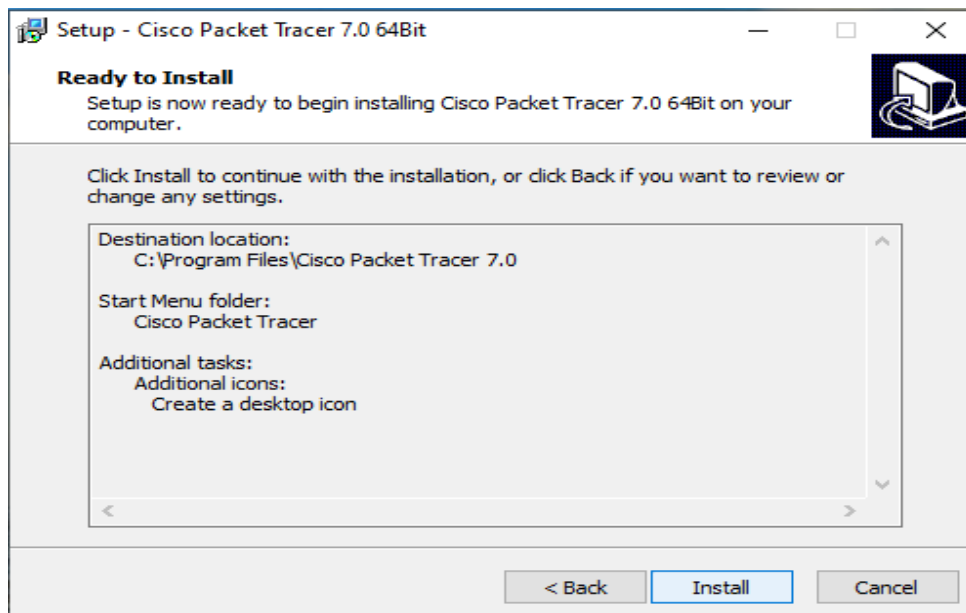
Setup - Cisco Packet Tracer 7.0 64Bit

Ready to Install
Setup is now ready to begin installing Cisco Packet Tracer 7.0 64Bit on your computer.

Click Install to continue with the installation, or click Back if you want to review or change any settings.

Destination location:
C:\Program Files\Cisco Packet Tracer 7.0

Start Menu folder:
Cisco Packet Tracer

Additional tasks:
Additional icons:
Create a desktop icon

< Back
Install
Cancel